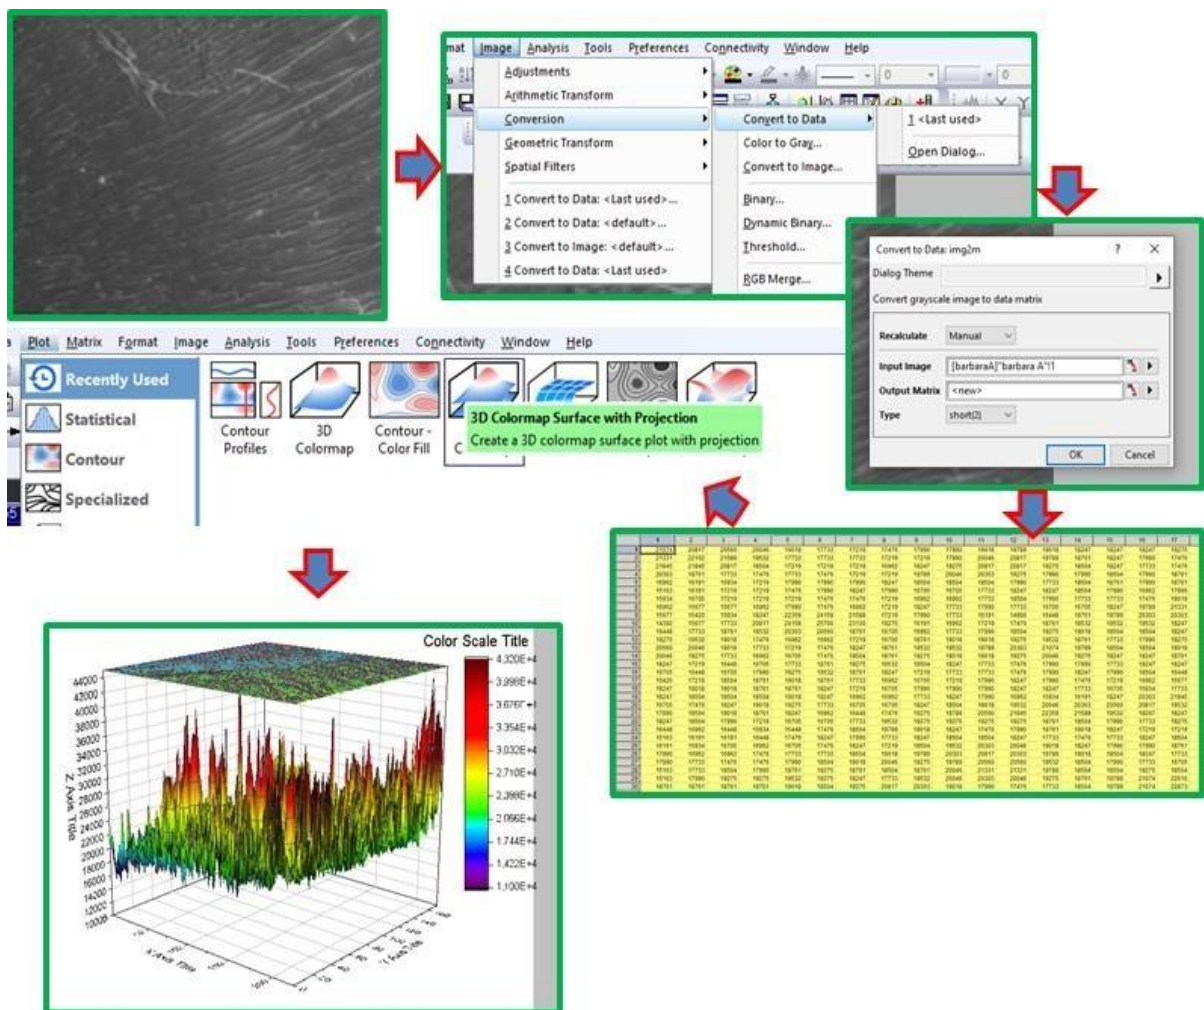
mat Image Analysis Tools Preferences Connectivity Window Help

Adjustments
Arithmetic Transform
Conversion
Geometric Transform
Spatial Filters
1 Convert to Data: <last used>...
2 Convert to Data: <default>...
3 Convert to Image: <default>...
4 Convert to Data: <last used>

Convert to Data
Color to Gray...
Convert to Image...
Binary...
Dynamic Binary...
Threshold...
RGB Merge...

1 <last used>
Open Dialog...

Convert to Data: img2m ? ×
Dialog Theme
Convert grayscale image to data matrix
Recalculate Manual
Input Image [barbaraA]"barbara A"!1
Output Matrix <new>
Type short(2)
OK Cancel

Plot Matrix Format Image Analysis Tools Preferences Connectivity Window Help
Recently Used
Statistical
Contour
Specialized
Contour Profiles
3D Colormap
Contour - Color Fill
3D Colormap Surface with Projection
Create a 3D colormap surface plot with projection

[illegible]

Color Scale Title
4.320E+4
3.998E+4
3.676E+4
3.354E+4
3.032E+4
2.710E+4
2.388E+4
2.066E+4
1.744E+4
1.422E+4
1.100E+4
44000
42000
40000
38000
36000
34000
32000
30000
28000
26000
24000
22000
20000
18000
16000
14000
12000
10000
Z Axis Title
X Axis Title
Y Axis Title